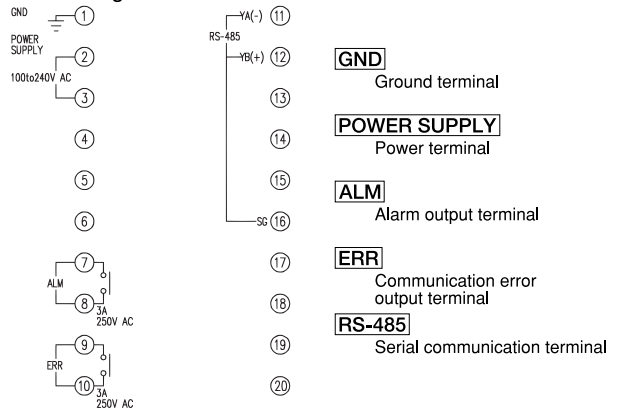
GND ①
POWER SUPPLY ②
100to240V AC
③
④
⑤
⑥
ALM ⑦
⑧ 3A 250V AC
ERR ⑨
⑩ 3A 250V AC

RS-485
YA(-) ⑪
YB(+) ⑫
⑬
⑭
⑮
SG ⑯
⑰
⑱
⑲
⑳

GND
Ground terminal

POWER SUPPLY
Power terminal

ALM
Alarm output terminal

ERR
Communication error output terminal

RS-485
Serial communication terminal